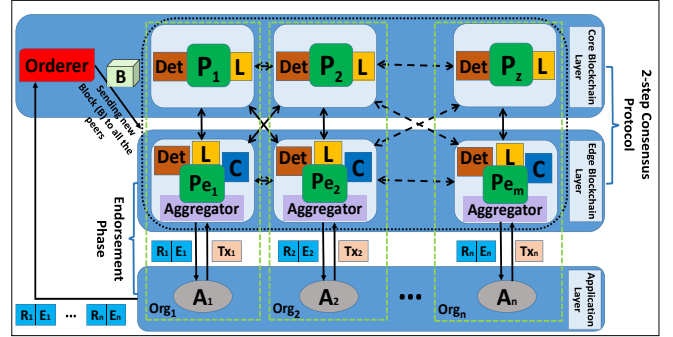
Orderer

B

Sending new Block (B) to all the peers

Det $P_1$ L

Det $P_2$ L

Det $P_z$ L

Core Blockchain Layer

2-step Consensus Protocol

Det L C $Pe_1$ Aggregator

Det L C $Pe_2$ Aggregator

Det L C $Pe_m$ Aggregator

Edge Blockchain Layer

Endorsement Phase

$R_1$ $E_1$ $Tx_1$

$R_2$ $E_2$ $Tx_2$

$R_n$ $E_n$ $Tx_n$

$A_1$ $A_2$ ••• $A_n$

$Org_1$ $Org_2$ $Org_n$

Application Layer

$R_1$ $E_1$ ... $R_n$ $E_n$